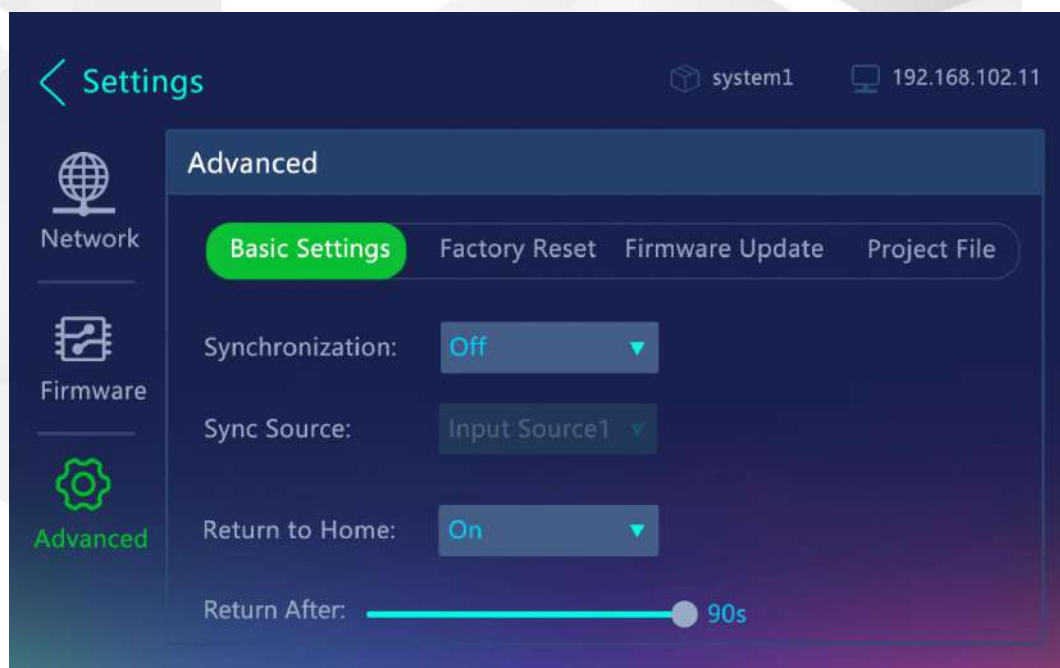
Settings

system1

192.168.102.11

Network

Firmware

Advanced

Advanced

Basic Settings

Factory Reset

Firmware Update

Project File

Synchronization: Off

Sync Source: Input Source1

Return to Home: On

Return After: 90s